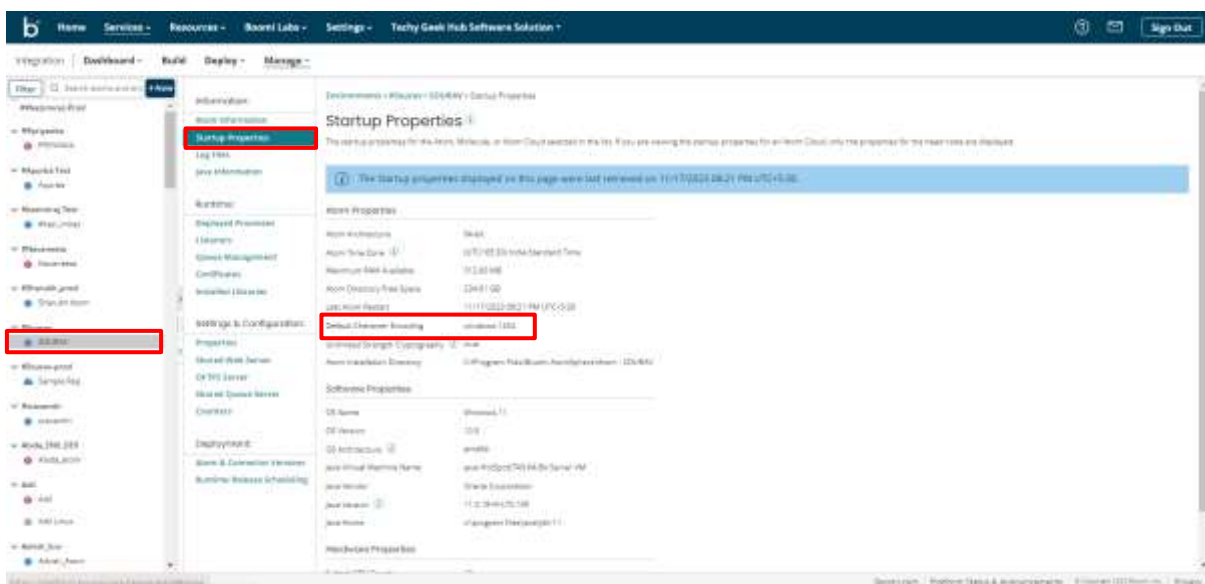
Home Services Resources Boomi Labs Settings Techy Geek Hub Software Solution

Sign Out

Integration Dashboard Build Deploy Manage

Filter

+New

Information

Atom Information

Startup Properties

Log Files

Java Information

Runtime

Deployed Processes

Listeners

Queue Management

Certificates

Installed Libraries

Settings & Configuration

Properties

Shared Web Server

SFTP Server

Shared Queue Server

Counters

Deployment

Atom & Connector Versions

Runtime Release Scheduling

Environments › Atoms › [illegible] › Startup Properties

Startup Properties

The startup properties for the Atom, Molecule, or Atom Cloud selected in the list. If you are viewing the startup properties for an Atom Cloud, only the properties for the head node are displayed.

The Startup properties displayed on this page were last retrieved on 11/17/2023 08:21 PM UTC+5:30.

Atom Properties

Atom Architecture

Atom Time Zone

Maximum RAM Available

Atom Directory Free Space

Last Atom Restart

Default Character Encoding windows-1252

Unlimited Strength Cryptography

Atom Installation Directory

Software Properties

OS Name Windows 11

OS Version

OS Architecture

Java Virtual Machine Name

Java Vendor

Java Version

Java Home

Hardware Properties